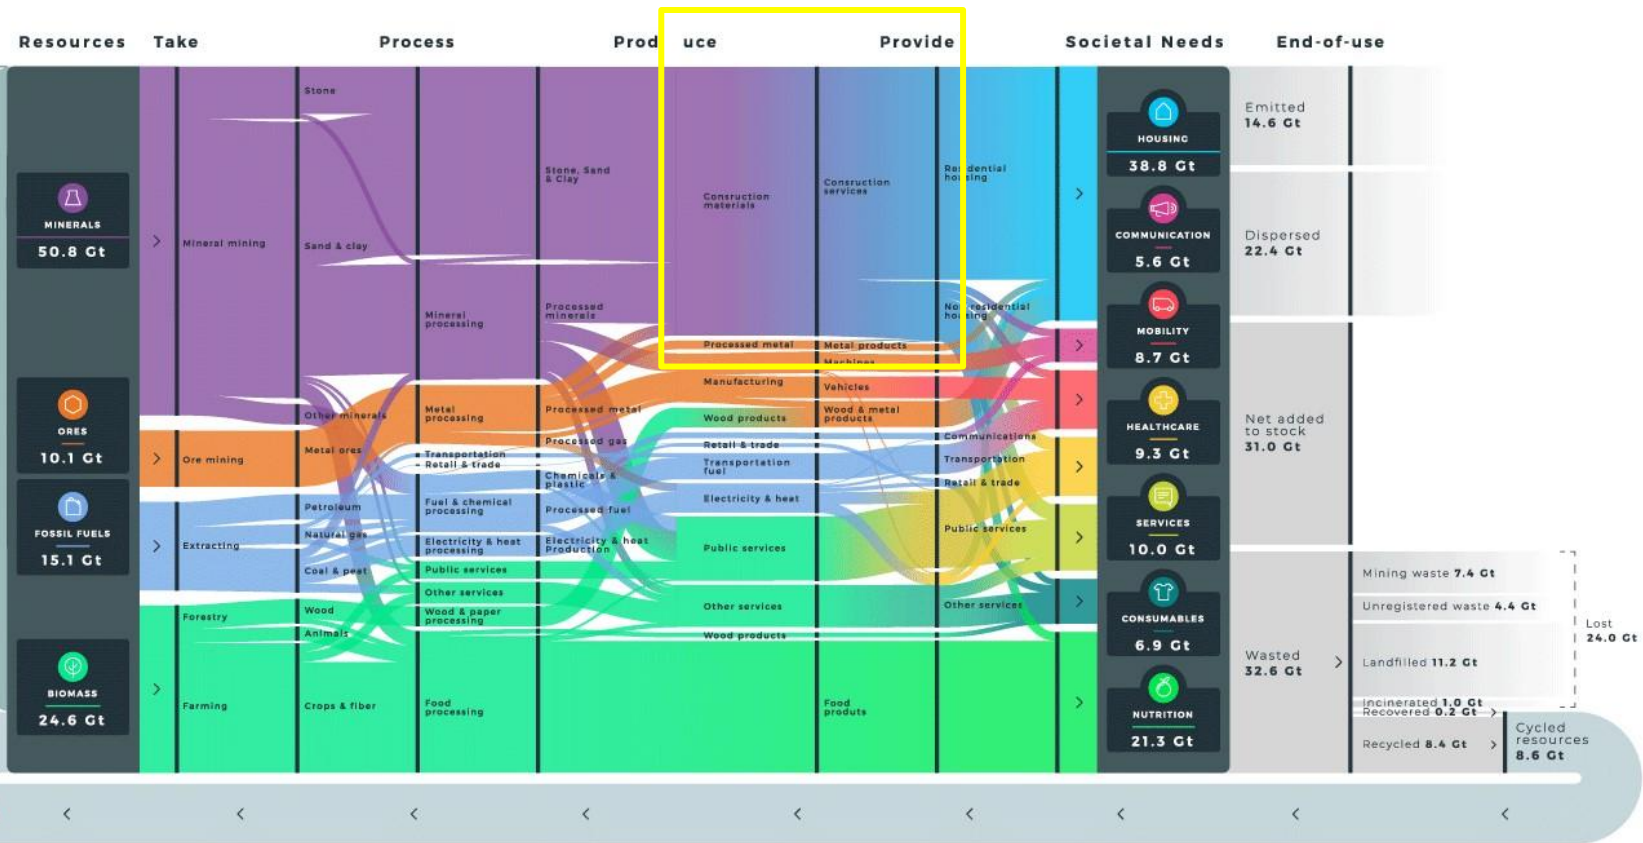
Resources Take Process Prod uce Provide Societal Needs End-of-use

MINERALS
50.8 Gt

ORES
10.1 Gt

FOSSIL FUELS
15.1 Gt

BIOMASS
24.6 Gt

Mineral mining
Ore mining
Extracting
Forestry
Farming

Stone
Sand & clay
Other minerals
Metal ores
Petroleum
Natural gas
Coal & peat
Wood
Animals
Crops & fiber

Mineral processing
Metal processing
Transportation
Retail & trade
Fuel & chemical processing
Electricity & heat processing
Public services
Other services
Wood & paper processing
Food processing

Stone, Sand & Clay
Processed minerals
Processed metal
Processed gas
Chemicals & plastic
Processed fuel
Electricity & heat Production

Consruction materials
Processed metal
Manufacturing
Wood products
Retail & trade
Transportation fuel
Electricity & heat
Public services
Other services
Wood products

Consruction services
Metal products
Machines
Vehicles
Wood & metal products
Food produts

Residential housing
Non-residential housing
Communications
Transportation
Retail & trade
Public services
Other services

HOUSING
38.8 Gt
COMMUNICATION
5.6 Gt
MOBILITY
8.7 Gt
HEALTHCARE
9.3 Gt
SERVICES
10.0 Gt
CONSUMABLES
6.9 Gt
NUTRITION
21.3 Gt

Emitted
14.6 Gt

Dispersed
22.4 Gt

Net added to stock
31.0 Gt

Wasted
32.6 Gt

Mining waste 7.4 Gt
Unregistered waste 4.4 Gt
Landfilled 11.2 Gt
Incinerated 1.0 Gt
Recovered 0.2 Gt
Recycled 8.4 Gt

Lost
24.0 Gt

Cycled resources
8.6 Gt